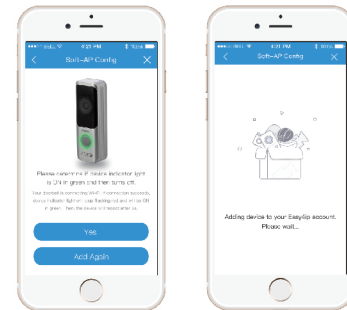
4:21 PM

Soft-AP Config

Please confirm if device indicator light is ON in green and then turns off.

Your doorbell is connecting Wi-Fi. If connection succeeds, doorbell status light will stop flashing red and will be ON in green. Then, the device will reboot after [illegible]

Yes

Add Again

4:21 PM

Soft-AP Config

Adding device to your Easylife account. Please wait...